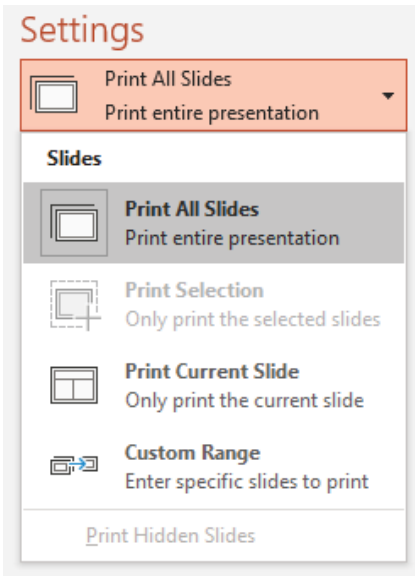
Settings

Print All Slides
Print entire presentation

Slides

Print All Slides
Print entire presentation

Print Selection
Only print the selected slides

Print Current Slide
Only print the current slide

Custom Range
Enter specific slides to print

Print Hidden Slides